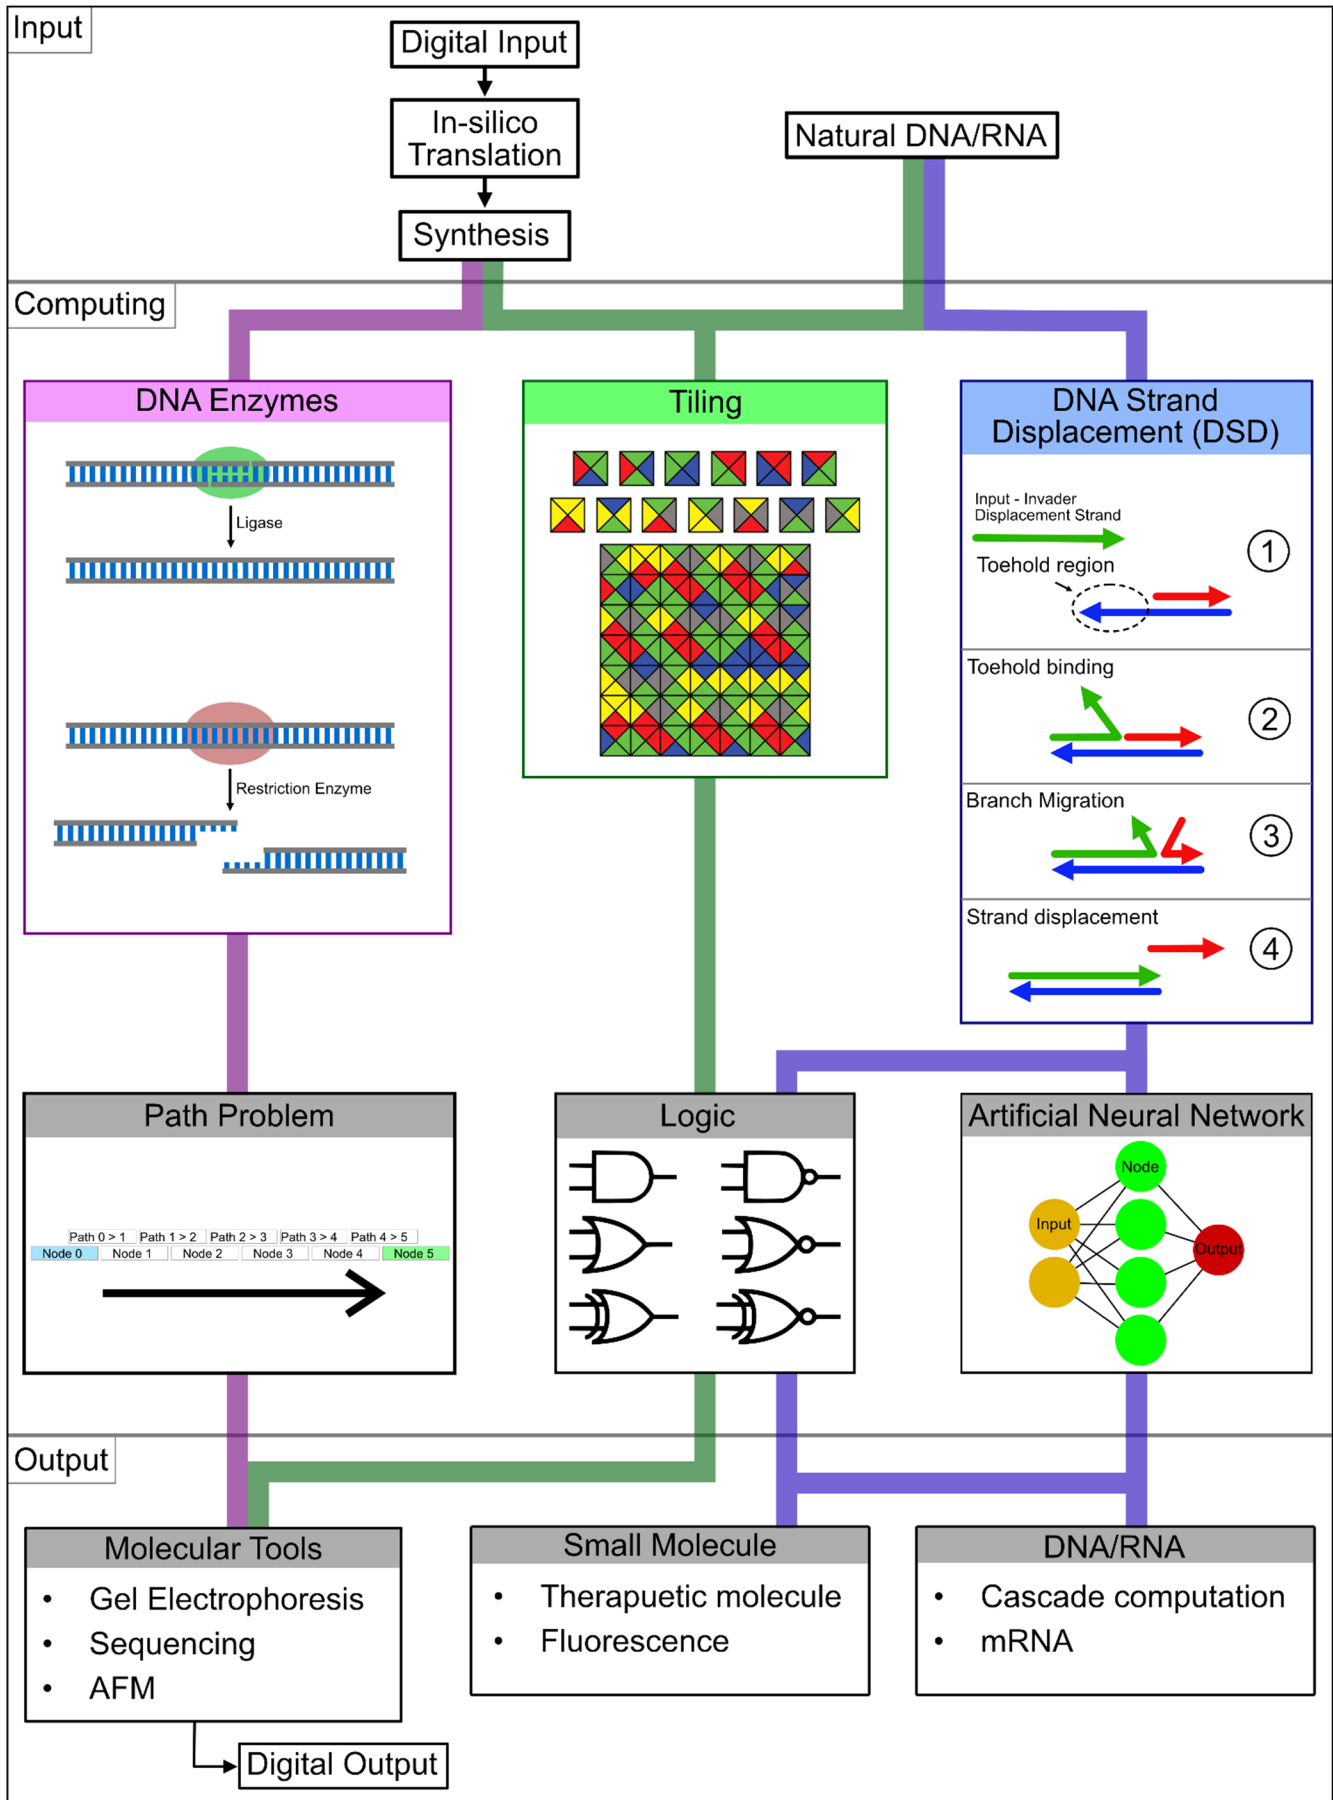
Input

Digital Input

In-silico Translation

Synthesis

Natural DNA/RNA

Computing

DNA Enzymes

Ligase

Restriction Enzyme

Tiling

DNA Strand Displacement (DSD)

Input - Invader Displacement Strand

Toehold region

1

Toehold binding

2

Branch Migration

3

Strand displacement

4

Path Problem

| Path 0 > 1 | Path 1 > 2 | Path 2 > 3 | Path 3 > 4 | Path 4 > 5 |
|---|---|---|---|---|

Node 0 Node 1 Node 2 Node 3 Node 4 Node 5

Logic

Artificial Neural Network

Node

Input

Output

Output

Molecular Tools

- Gel Electrophoresis
- Sequencing
- AFM

Small Molecule

- Therapeutic molecule
- Fluorescence

DNA/RNA

- Cascade computation
- mRNA

Digital Output